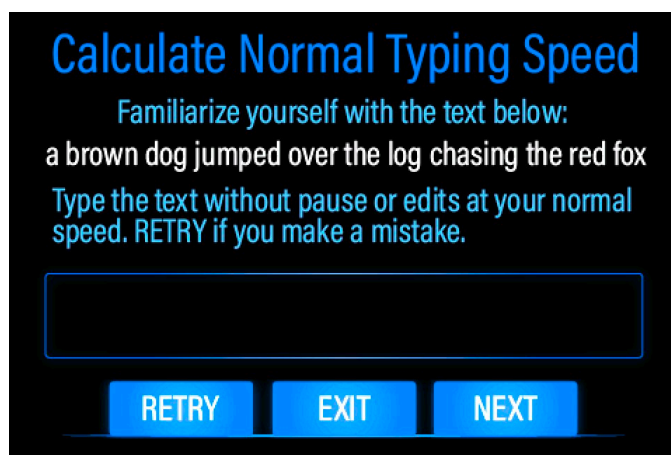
Calculate Normal Typing Speed

Familiarize yourself with the text below:

a brown dog jumped over the log chasing the red fox

Type the text without pause or edits at your normal speed. RETRY if you make a mistake.

RETRY EXIT NEXT